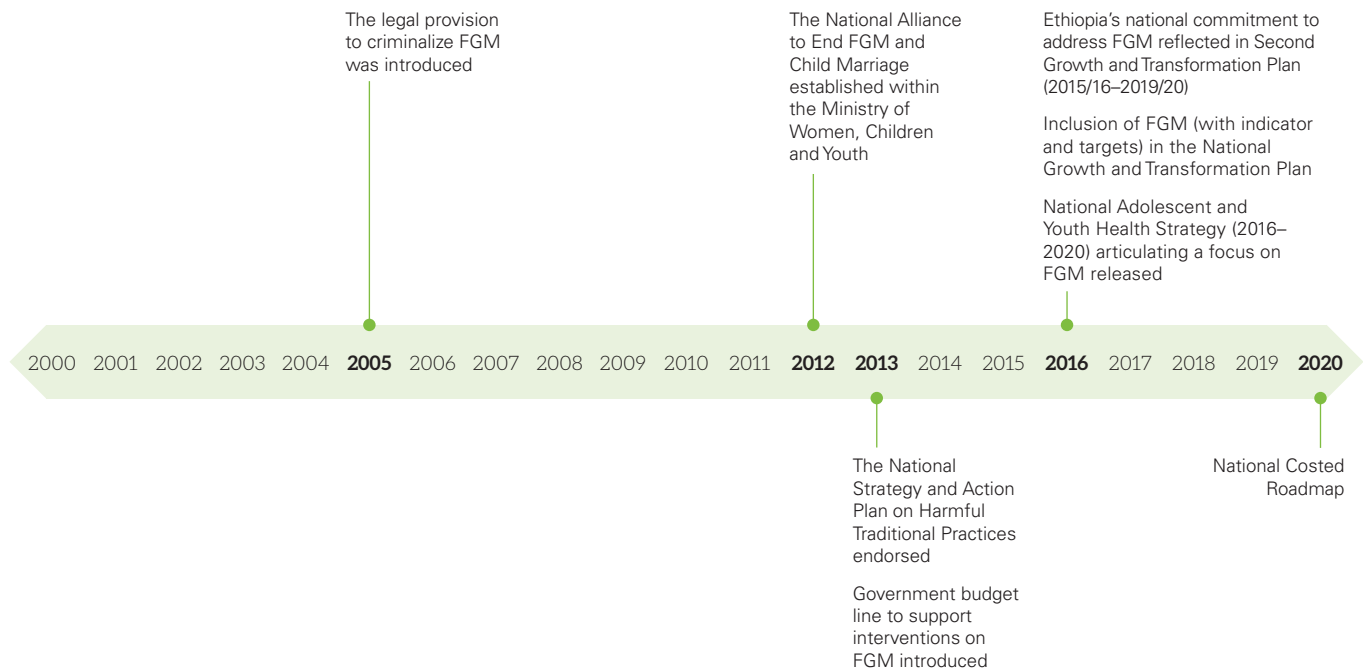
The legal provision to criminalize FGM was introduced

The National Alliance to End FGM and Child Marriage established within the Ministry of Women, Children and Youth

Ethiopia's national commitment to address FGM reflected in Second Growth and Transformation Plan (2015/16–2019/20)

Inclusion of FGM (with indicator and targets) in the National Growth and Transformation Plan

National Adolescent and Youth Health Strategy (2016–2020) articulating a focus on FGM released

2000 2001 2002 2003 2004 **2005** 2006 2007 2008 2009 2010 2011 **2012** **2013** 2014 2015 **2016** 2017 2018 2019 **2020**

The National Strategy and Action Plan on Harmful Traditional Practices endorsed

Government budget line to support interventions on FGM introduced

National Costed Roadmap